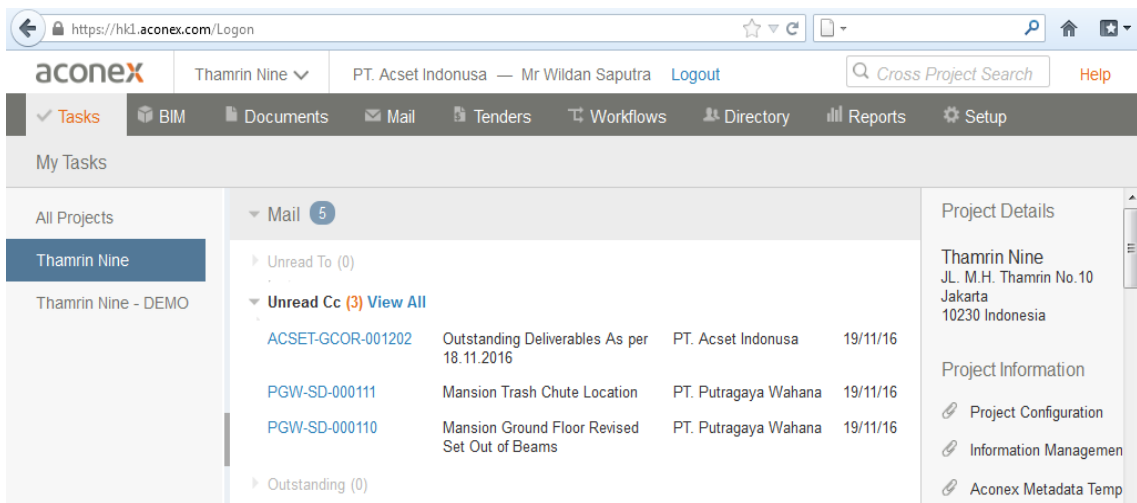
https://hk1.aconex.com/Logon

aconex Thamrin Nine PT. Acset Indonusa — Mr Wildan Saputra Logout Cross Project Search Help

Tasks BIM Documents Mail Tenders Workflows Directory Reports Setup

My Tasks

All Projects
Thamrin Nine
Thamrin Nine - DEMO

Mail 5

Unread To (0)

Unread Cc (3) View All

| | | | |
|---|---|---|---|
| ACSET-GCOR-001202 | Outstanding Deliverables As per 18.11.2016 | PT. Acset Indonusa | 19/11/16 |
| PGW-SD-000111 | Mansion Trash Chute Location | PT. Putragaya Wahana | 19/11/16 |
| PGW-SD-000110 | Mansion Ground Floor Revised Set Out of Beams | PT. Putragaya Wahana | 19/11/16 |

Outstanding (0)

Project Details

Thamrin Nine
JL. M.H. Thamrin No.10
Jakarta
10230 Indonesia

Project Information

Project Configuration
Information Managemen
Aconex Metadata Temp